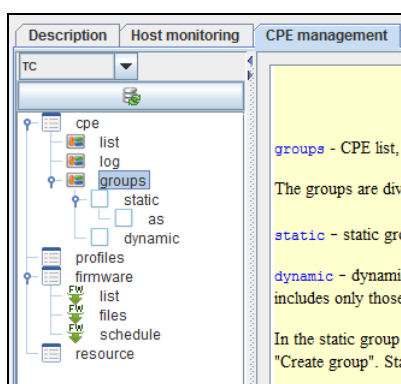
Description | Host monitoring | CPE management

TC

cpe
list
log
groups
static
as
dynamic
profiles
firmware
list
files
schedule
resource

groups - CPE list,

The groups are div

static - static gr

dynami - dynami
includes only those

In the static group
"Create group". St